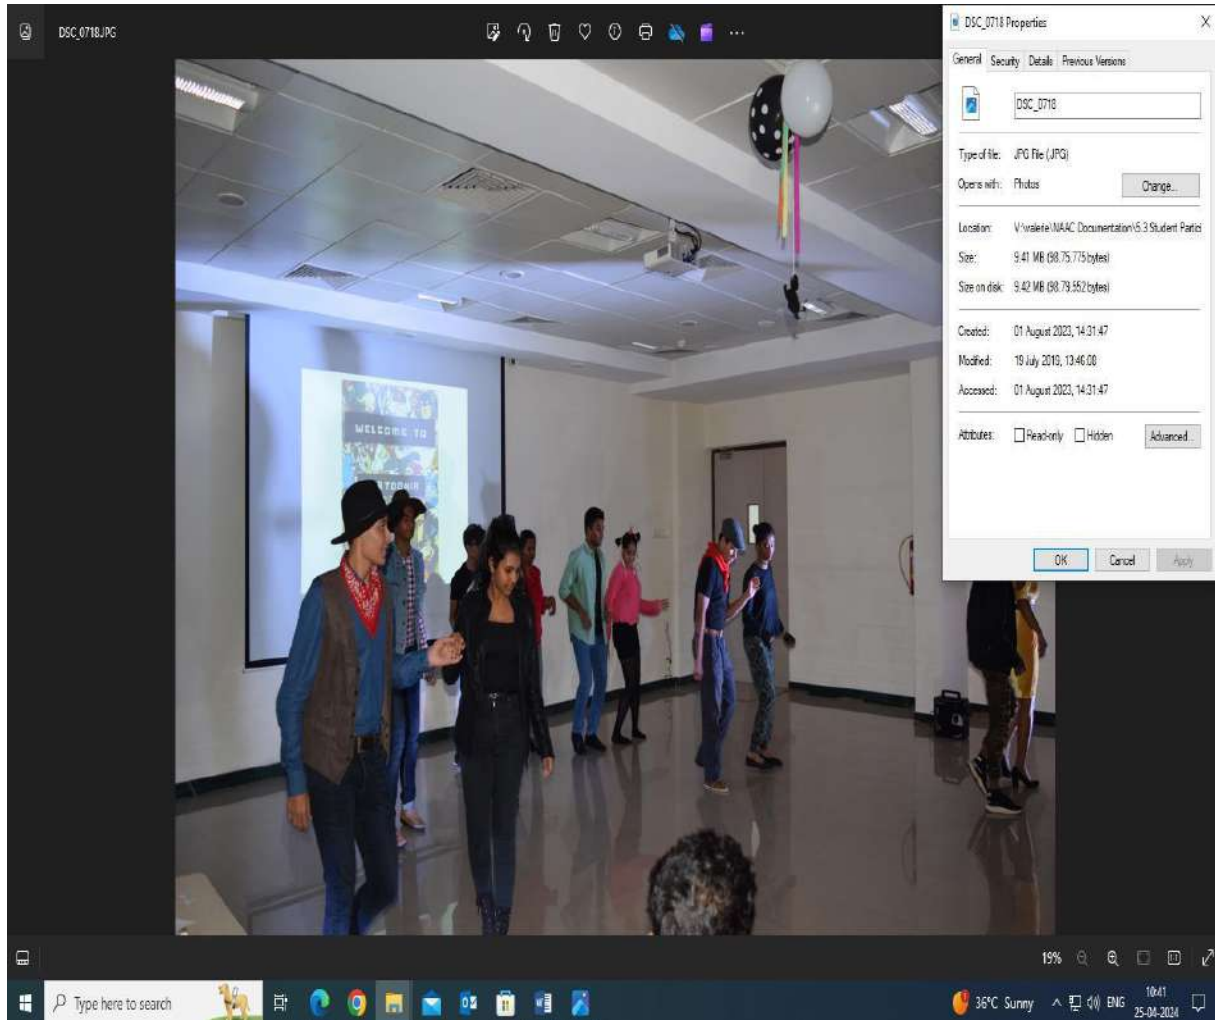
DSC_0718.JPG

DSC_0718 Properties
X

General | Security | Details | Previous Versions

DSC_0718

Type of file: JPG File (.JPG)

Opens with: Photos
Change...

Location: V:\valerie\NAAC Documentation\5.3 Student Partici

Size: 9.41 MB (98,75,775 bytes)

Size on disk: 9.42 MB (98,79,552 bytes)

Created: 01 August 2023, 14:31:47

Modified: 19 July 2019, 13:46:08

Accessed: 01 August 2023, 14:31:47

Attributes: Read-only Hidden
Advanced...

OK Cancel Apply

WELCOME TO
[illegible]

19%

Type here to search

36°C Sunny ENG 10:41 25-04-2024